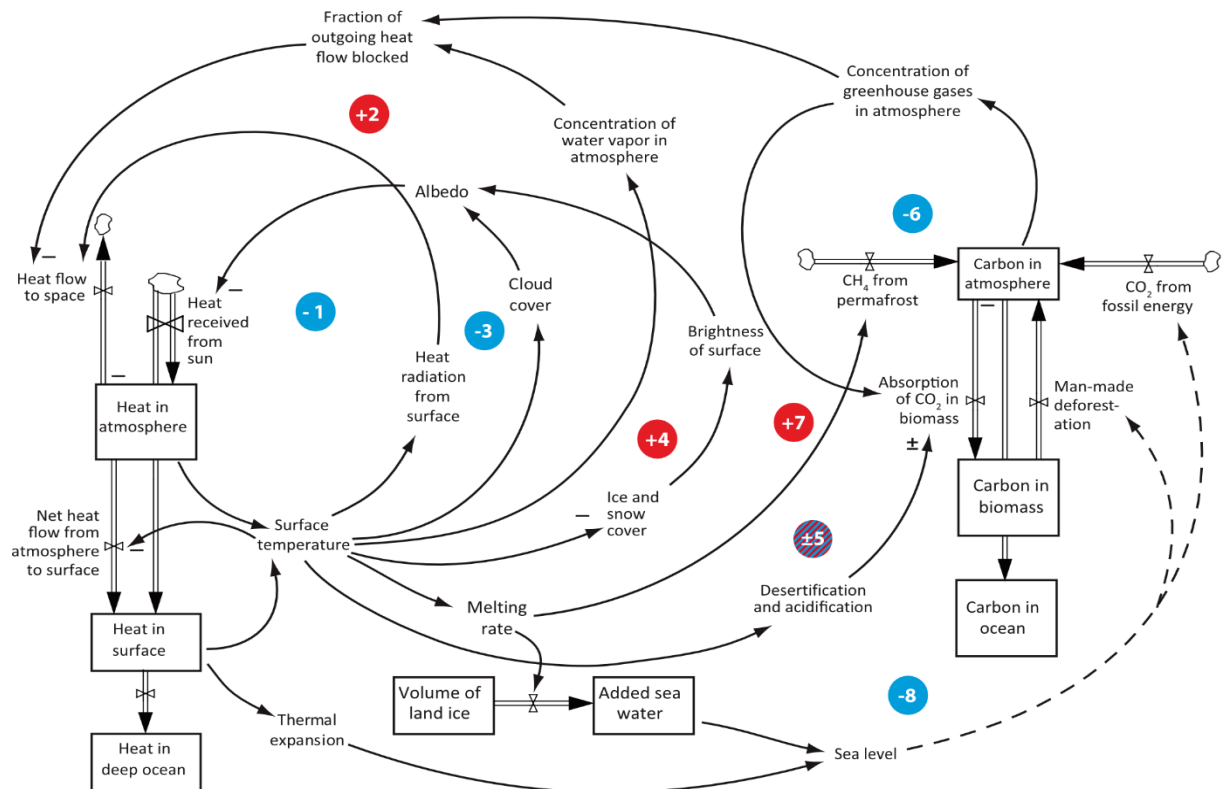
Fraction of outgoing heat flow blocked

+2

Concentration of water vapor in atmosphere

Concentration of greenhouse gases in atmosphere

Albedo

-6

Heat flow to space

Heat received from sun

-1

-3

Cloud cover

$CH_4$ from permafrost

Carbon in atmosphere

$CO_2$ from fossil energy

Heat radiation from surface

Brightness of surface

Heat in atmosphere

+4

+7

Absorption of $CO_2$ in biomass

Man-made deforestation

±

Net heat flow from atmosphere to surface

Surface temperature

Ice and snow cover

±5

Carbon in biomass

Melting rate

Desertification and acidification

Carbon in ocean

Heat in surface

Volume of land ice

Added sea water

-8

Thermal expansion

Sea level

Heat in deep ocean